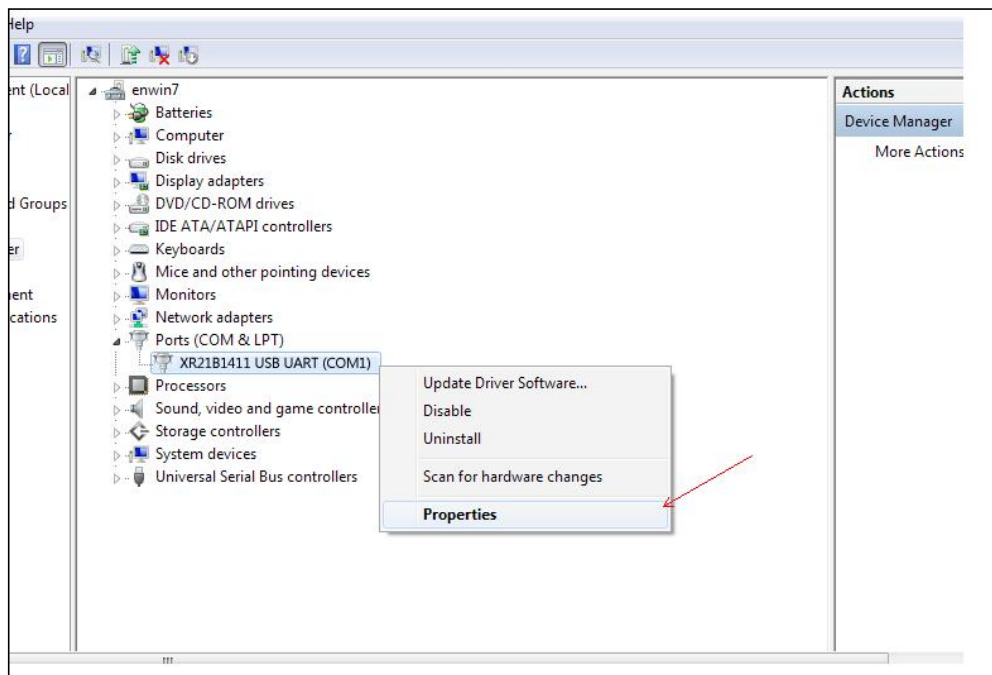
Help

ent (Local

d Groups

er

nent
cations

enwin7
Batteries
Computer
Disk drives
Display adapters
DVD/CD-ROM drives
IDE ATA/ATAPI controllers
Keyboards
Mice and other pointing devices
Monitors
Network adapters
Ports (COM & LPT)
XR21B1411 USB UART (COM1)
Processors
Sound, video and game controlle
Storage controllers
System devices
Universal Serial Bus controllers

Update Driver Software...
Disable
Uninstall
Scan for hardware changes
Properties

Actions
Device Manager
More Actions

III